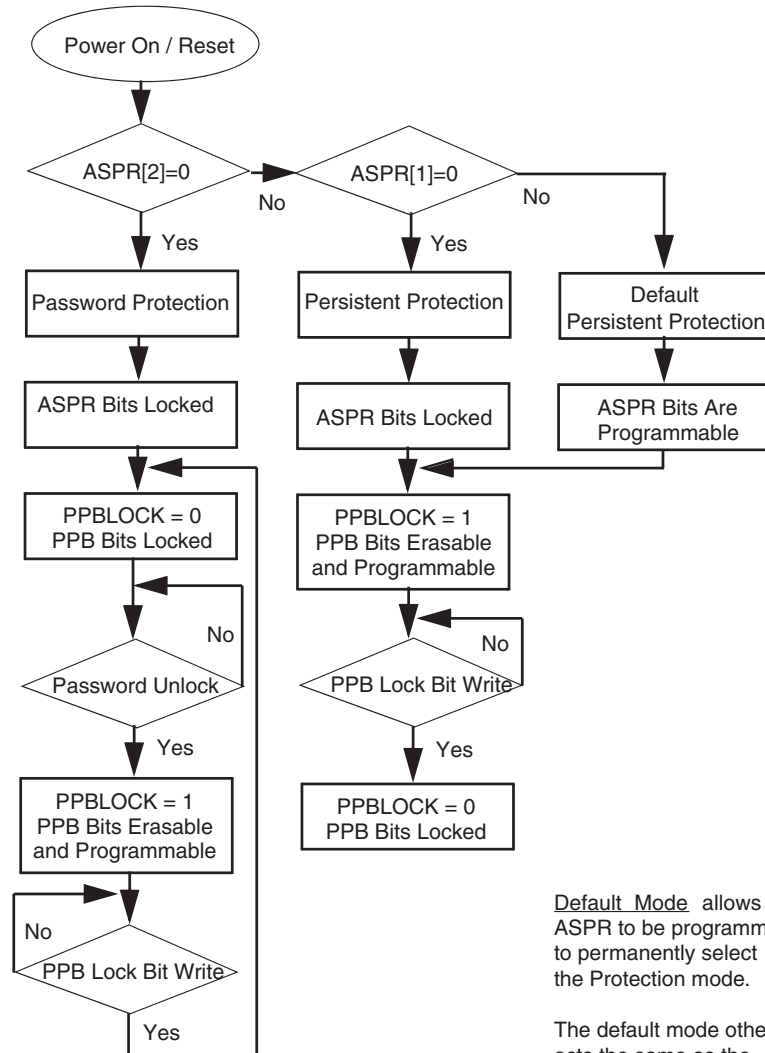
Power On / Reset

ASPR[2]=0

No

ASPR[1]=0

No

Yes

Yes

Password Protection

Persistent Protection

Default Persistent Protection

ASPR Bits Locked

ASPR Bits Locked

ASPR Bits Are Programmable

PPBLOCK = 0 PPB Bits Locked

PPBLOCK = 1 PPB Bits Erasable and Programmable

No

No

Password Unlock

PPB Lock Bit Write

Yes

Yes

PPBLOCK = 1 PPB Bits Erasable and Programmable

PPBLOCK = 0 PPB Bits Locked

No

PPB Lock Bit Write

Yes

Default Mode allows ASPR to be programm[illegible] to permanently select the Protection mode.

The default mode othe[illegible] acts the same as the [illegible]